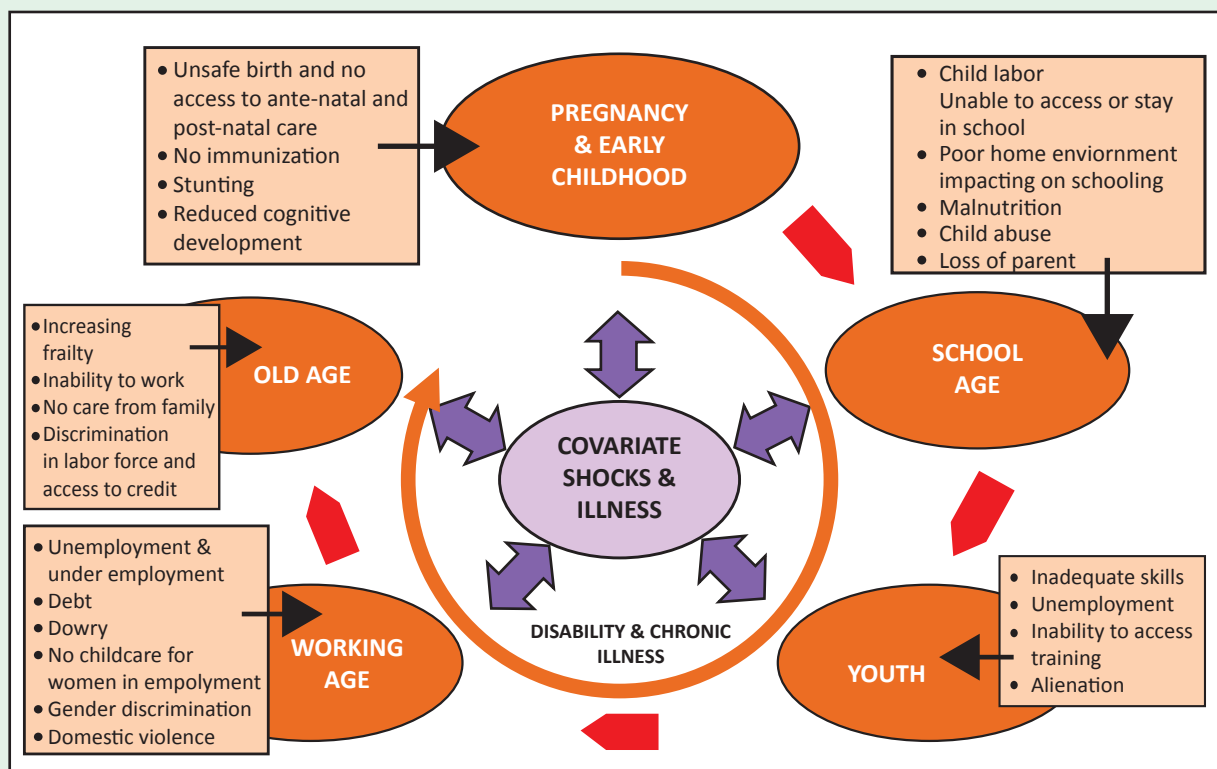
• Unsafe birth and no access to ante-natal and post-natal care
• No immunization
• Stunting
• Reduced cognitive development

PREGNANCY & EARLY CHILDHOOD

• Child labor
Unable to access or stay in school
• Poor home enviornment impacting on schooling
• Malnutrition
• Child abuse
• Loss of parent

SCHOOL AGE

• Increasing frailty
• Inability to work
• No care from family
• Discrimination in labor force and access to credit

OLD AGE

COVARIATE SHOCKS & ILLNESS

DISABILITY & CHRONIC ILLNESS

• Unemployment & under employment
• Debt
• Dowry
• No childcare for women in empolyment
• Gender discrimination
• Domestic violence

WORKING AGE

• Inadequate skills
• Unemployment
• Inability to access training
• Alienation

YOUTH